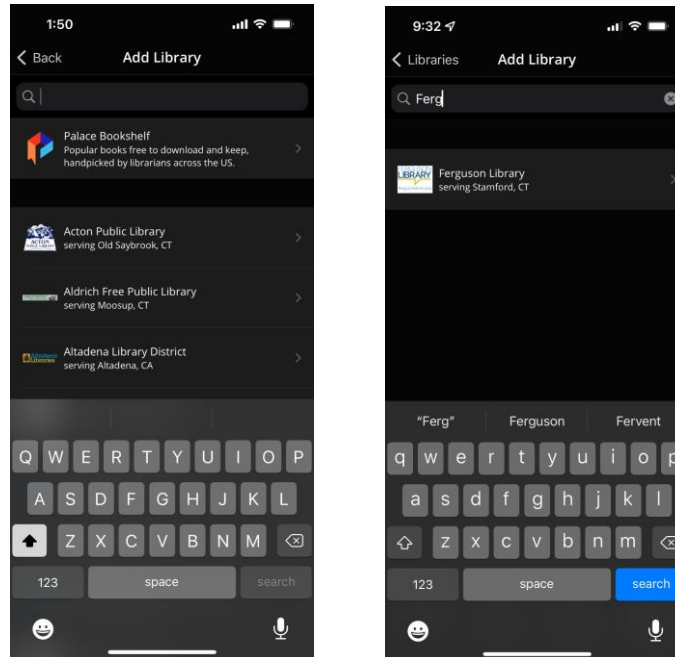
1:50

Back Add Library

Palace Bookshelf
Popular books free to download and keep, handpicked by librarians across the US.

Acton Public Library
serving Old Saybrook, CT

Aldrich Free Public Library
serving Moosup, CT

Altadena Library District
serving Altadena, CA

Q W E R T Y U I O P
A S D F G H J K L
Z X C V B N M
123 space search

9:32

Libraries Add Library

Ferg

Ferguson Library
serving Stamford, CT

"Ferg" Ferguson Fervent
q w e r t y u i o p
a s d f g h j k l
z x c v b n m
123 space search